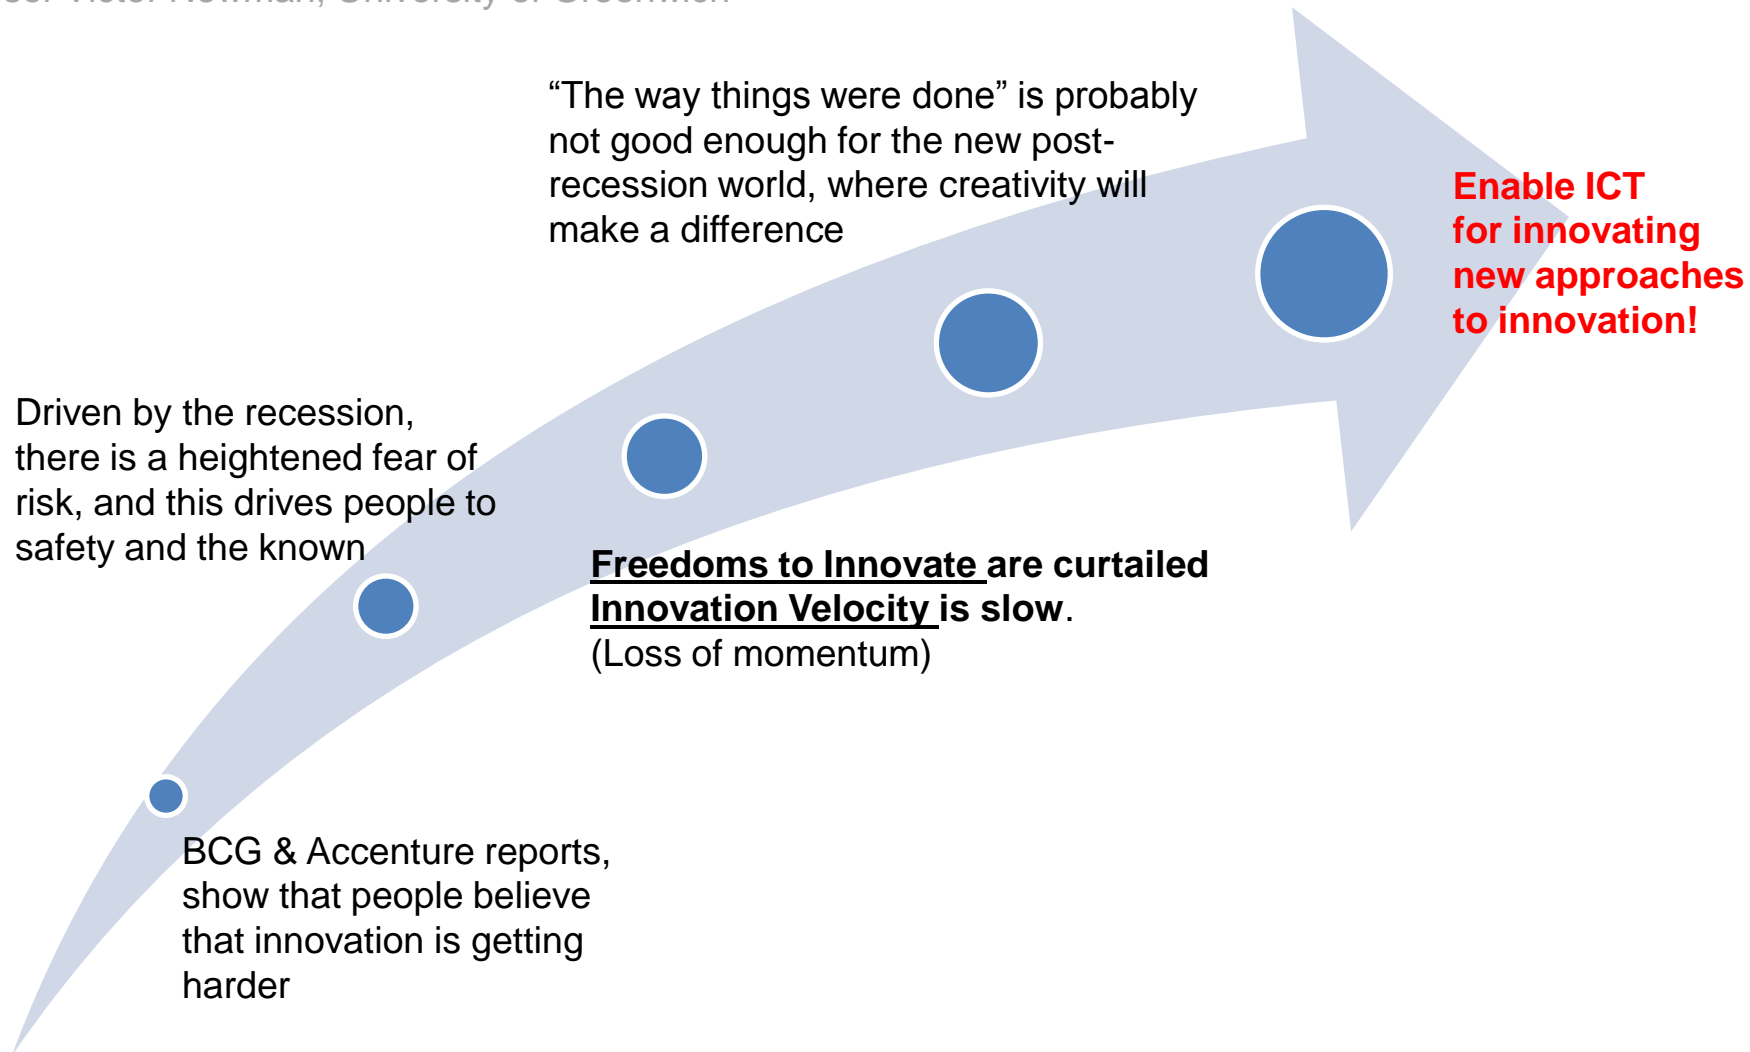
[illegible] Victor Newman, University of Greenwich

“The way things were done” is probably not good enough for the new post-recession world, where creativity will make a difference

Enable ICT for innovating new approaches to innovation!

Driven by the recession, there is a heightened fear of risk, and this drives people to safety and the known

Freedoms to Innovate are curtailed
Innovation Velocity is slow.
(Loss of momentum)

BCG & Accenture reports, show that people believe that innovation is getting harder